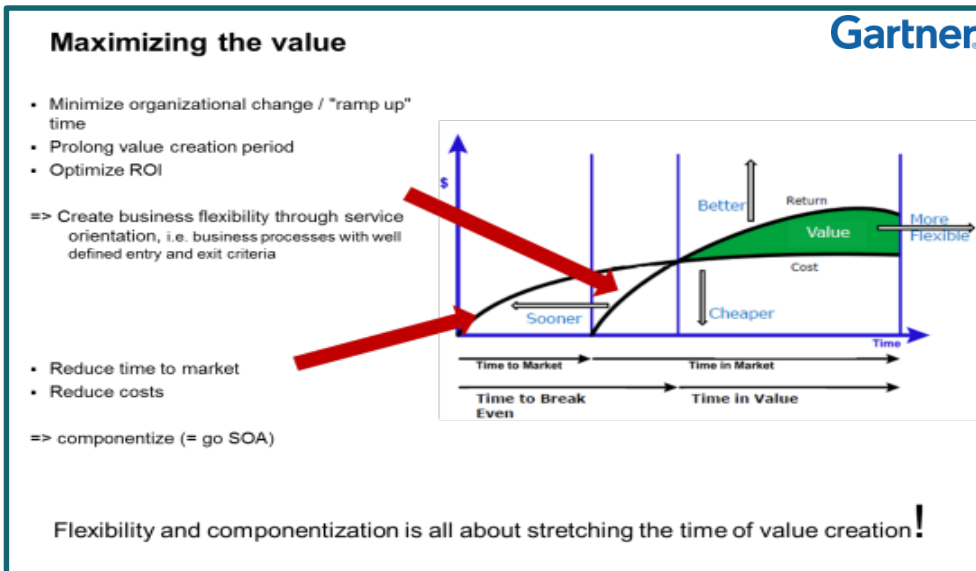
Maximizing the value

Gartner

- Minimize organizational change / "ramp up" time
- Prolong value creation period
- Optimize ROI

=> Create business flexibility through service orientation, i.e. business processes with well defined entry and exit criteria

- Reduce time to market
- Reduce costs

=> componentize (= go SOA)

$

Better

Return

Value

More Flexible

Cost

Sooner

Cheaper

Time

Time to Market

Time in Market

Time to Break Even

Time in Value

Flexibility and componentization is all about stretching the time of value creation!